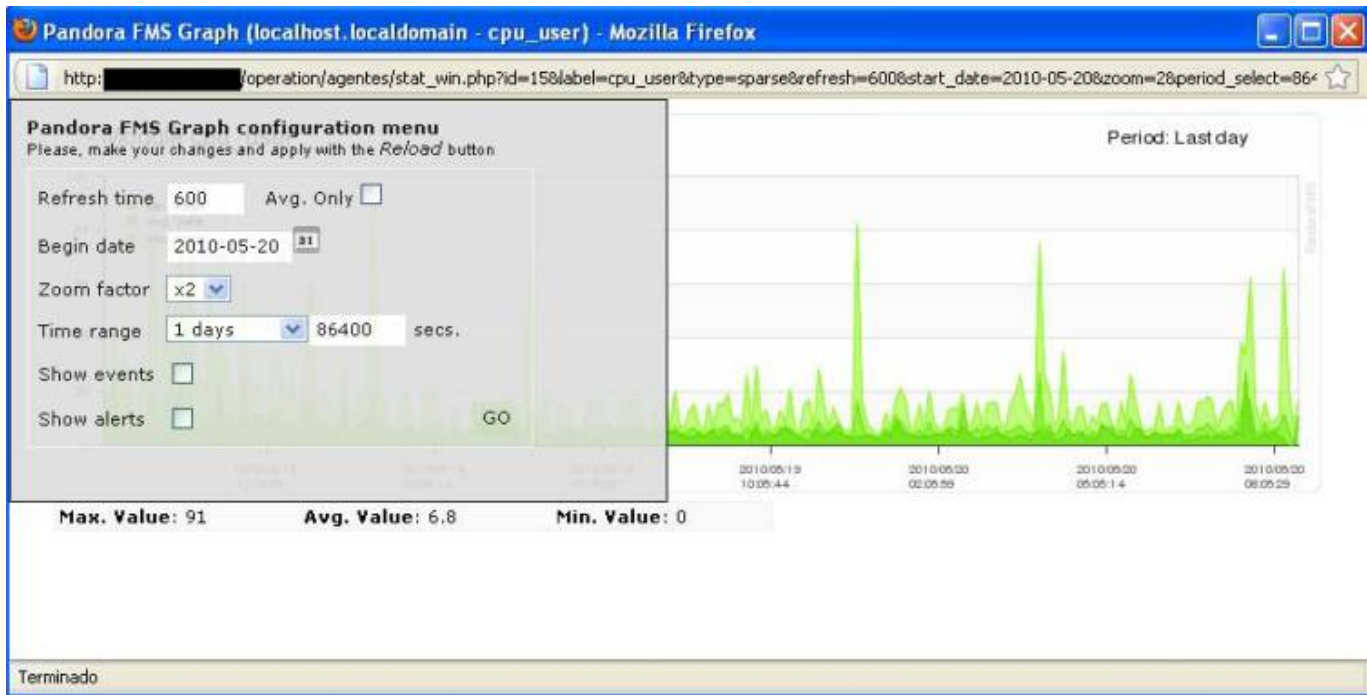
Pandora FMS Graph (localhost.localdomain - cpu_user) - Mozilla Firefox

http:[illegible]/operation/agentes/stat_win.php?id=15&label=cpu_user&type=sparse&refresh=600&start_date=2010-05-20&zoom=2&period_select=86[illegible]

Pandora FMS Graph configuration menu
Please, make your changes and apply with the *Reload* button

Refresh time 600 Avg. Only

Begin date 2010-05-20 31

Zoom factor x2

Time range 1 days 86400 secs.

Show events

Show alerts GO

Period: Last day

2010/05/19 10:05:44

2010/05/20 02:05:59

2010/05/20 05:05:14

2010/05/20 08:05:29

Max. Value: 91 Avg. Value: 6.8 Min. Value: 0

Terminado